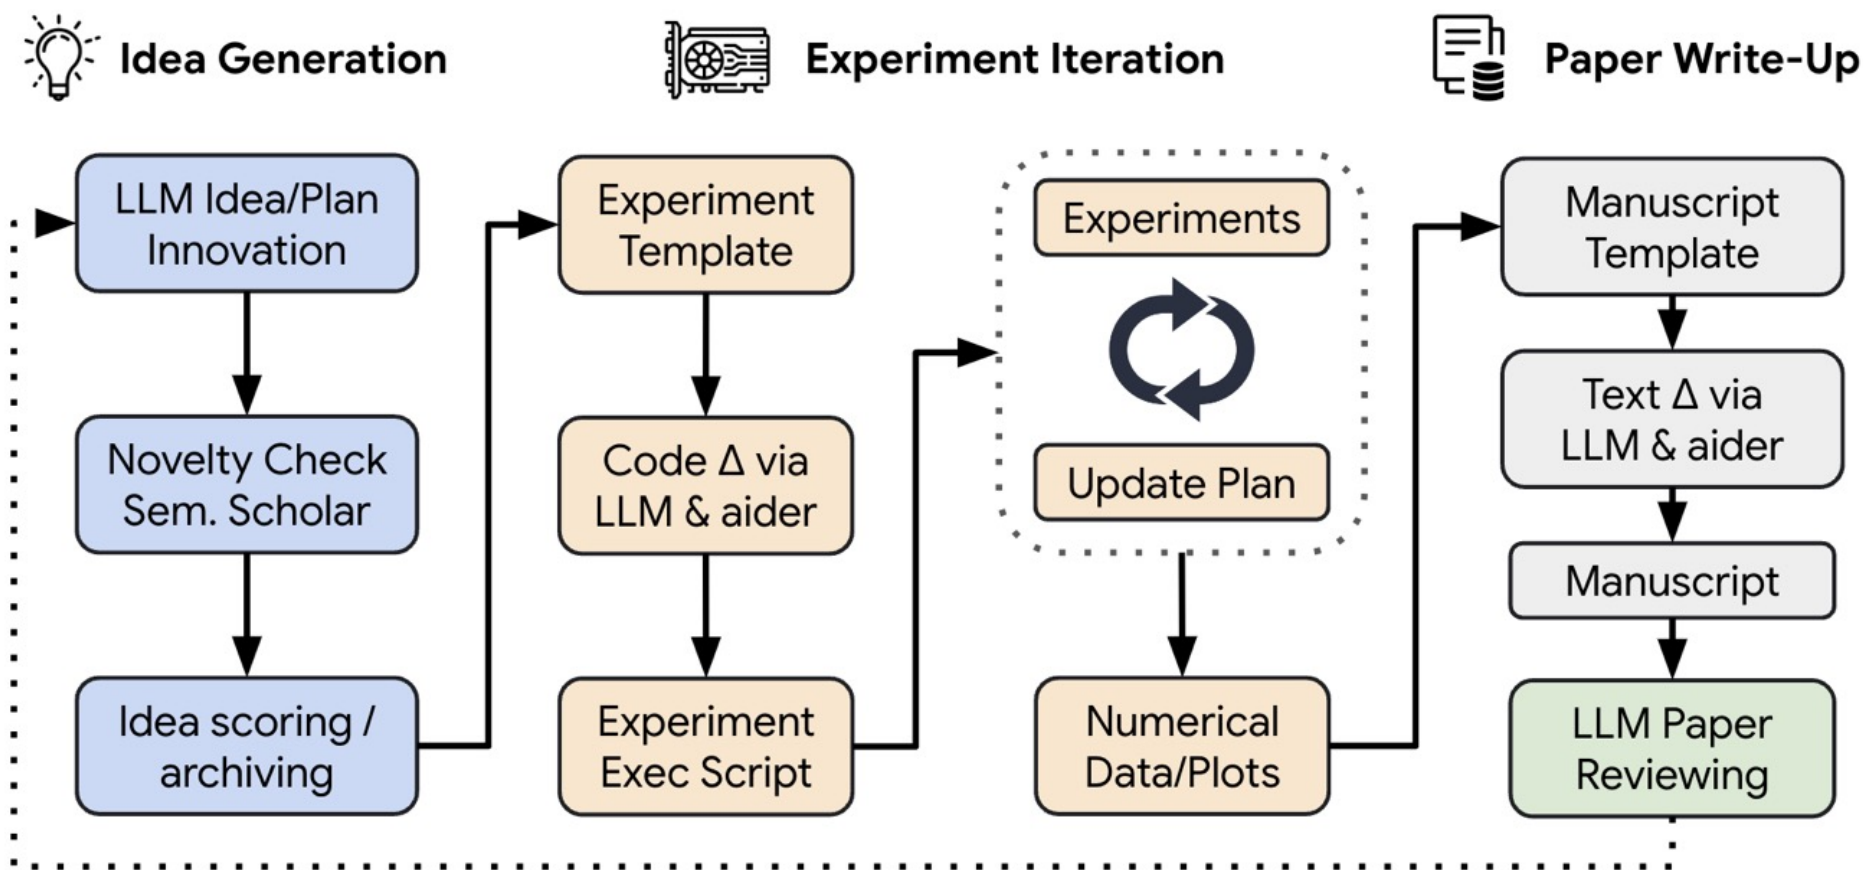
Idea Generation

Experiment Iteration

Paper Write-Up

LLM Idea/Plan Innovation

Novelty Check Sem. Scholar

Idea scoring / archiving

Experiment Template

Code $\Delta$ via LLM & aider

Experiment Exec Script

Experiments

Update Plan

Numerical Data/Plots

Manuscript Template

Text $\Delta$ via LLM & aider

Manuscript

LLM Paper Reviewing